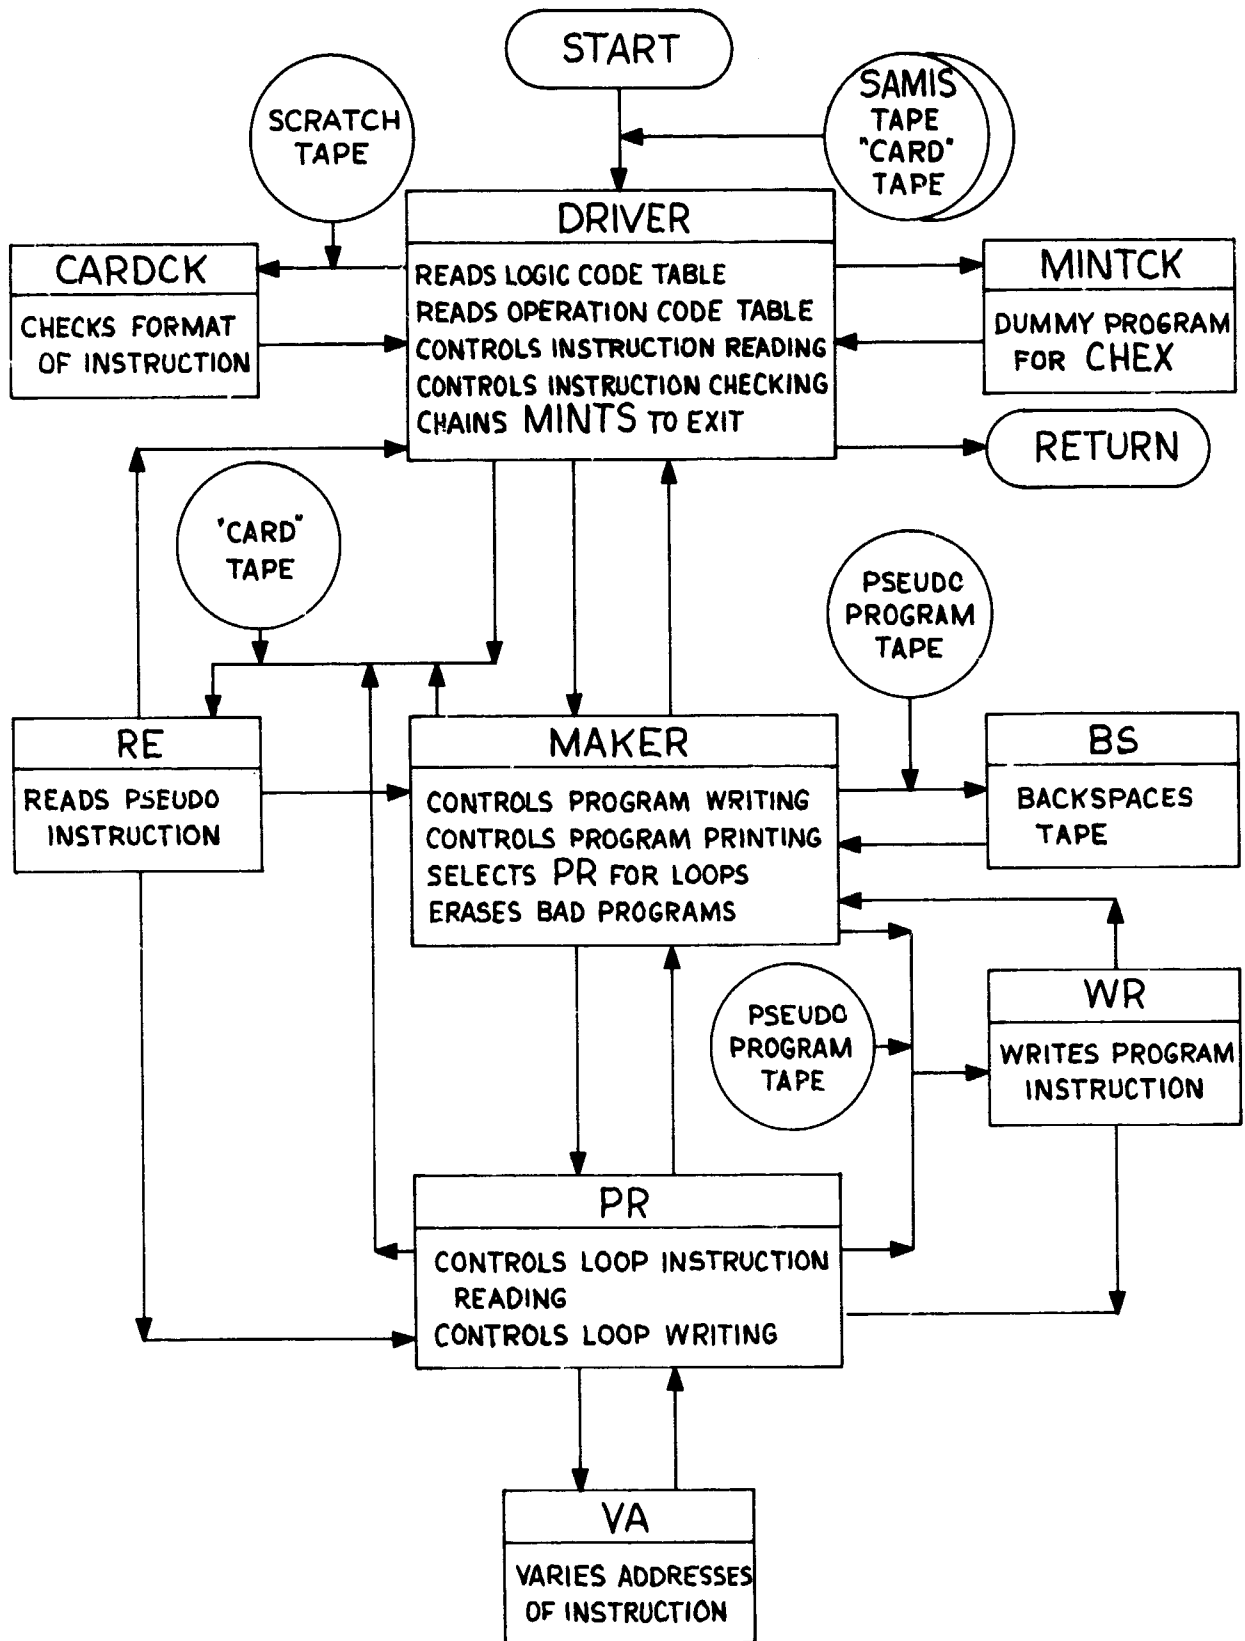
START

SCRATCH TAPE

SAMIS TAPE "CARD" TAPE

DRIVER
READS LOGIC CODE TABLE
READS OPERATION CODE TABLE
CONTROLS INSTRUCTION READING
CONTROLS INSTRUCTION CHECKING
CHAINS MINTS TO EXIT

CARDCK
CHECKS FORMAT OF INSTRUCTION

MINTCK
DUMMY PROGRAM FOR CHEX

RETURN

'CARD' TAPE

PSEUDC PROGRAM TAPE

RE
READS PSEUDO INSTRUCTION

MAKER
CONTROLS PROGRAM WRITING
CONTROLS PROGRAM PRINTING
SELECTS PR FOR LOOPS
ERASES BAD PROGRAMS

BS
BACKSPACES TAPE

PSEUDO PROGRAM TAPE

WR
WRITES PROGRAM INSTRUCTION

PR
CONTROLS LOOP INSTRUCTION READING
CONTROLS LOOP WRITING

VA
VARIES ADDRESSES OF INSTRUCTION